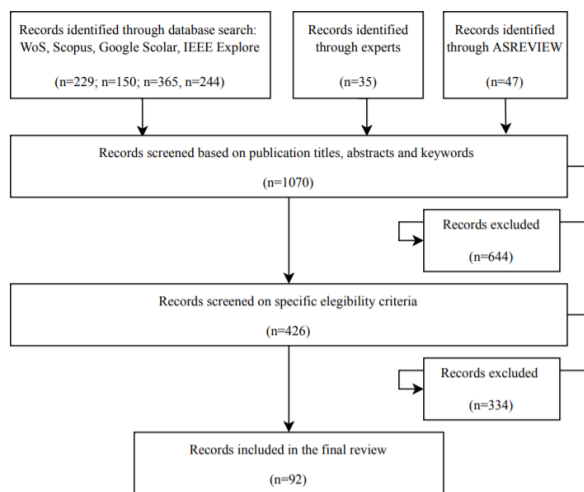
Records identified through database search: WoS, Scopus, Google Scolar, IEEE Explore

(n=229; n=150; n=365, n=244)

Records identified through experts

(n=35)

Records identified through ASREVIEW

(n=47)

Records screened based on publication titles, abstracts and keywords

(n=1070)

Records excluded

(n=644)

Records screened on specific elegibility criteria

(n=426)

Records excluded

(n=334)

Records included in the final review

(n=92)